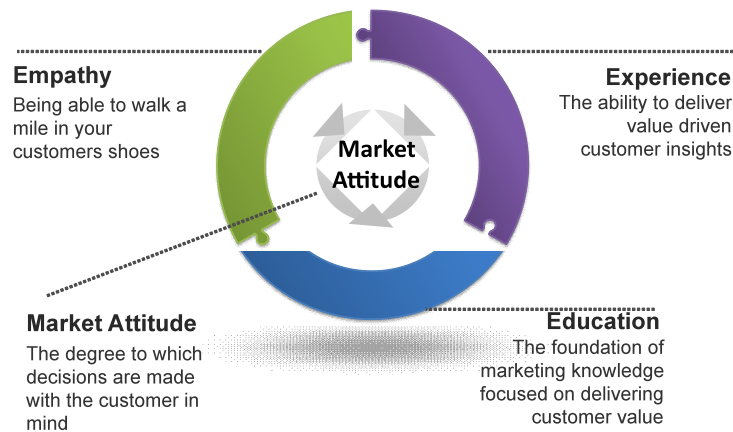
Empathy
Being able to walk a mile in your customers shoes

Experience
The ability to deliver value driven customer insights

Market Attitude

Market Attitude
The degree to which decisions are made with the customer in mind

Education
The foundation of marketing knowledge focused on delivering customer value